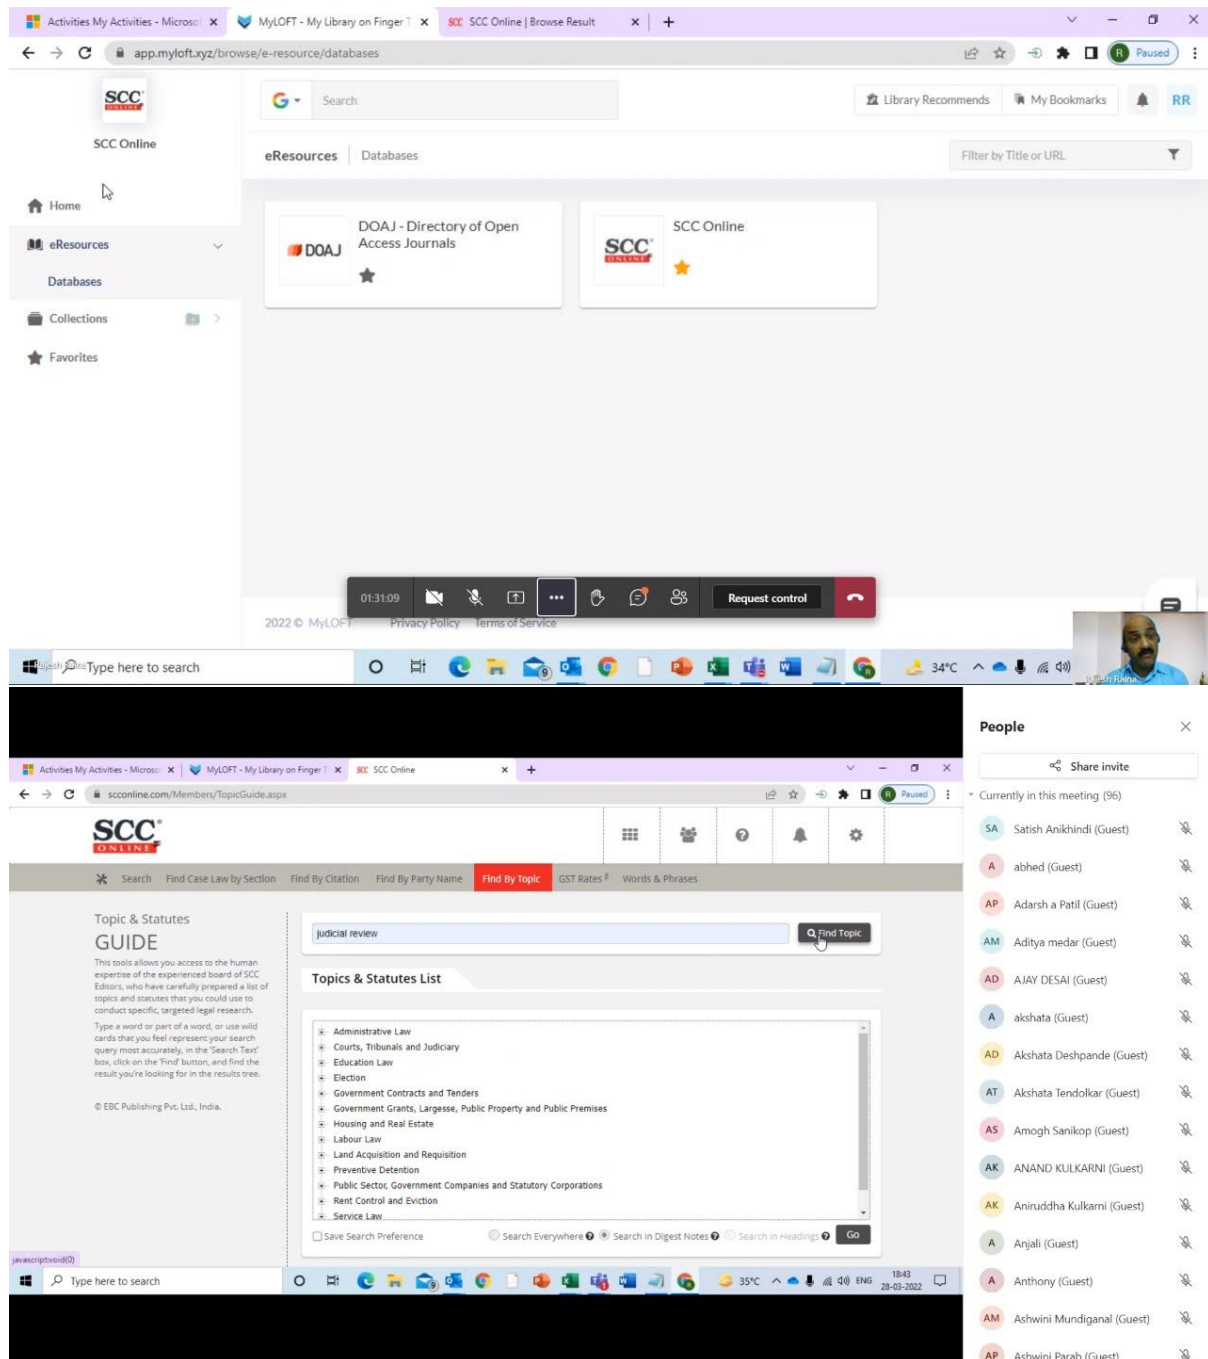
Activities My Activities - Microso ×   MyLOFT - My Library on Finger T ×   SCC Online | Browse Result ×   +

app.myloft.xyz/browse/e-resource/databases

Paused

SCC ONLINE

SCC Online

Search

Library Recommends   My Bookmarks   RR

eResources   Databases

Filter by Title or URL

Home

eResources

Databases

Collections

Favorites

DOAJ

DOAJ - Directory of Open Access Journals

SCC ONLINE

SCC Online

01:31:09

Request control

2022 © MyLOFT   Privacy Policy   Terms of Service

Type here to search

34°C

Rajesh Raina

People

Share invite

Currently in this meeting (96)

SA Satish Anikhindi (Guest)
A abhed (Guest)
AP Adarsh a Patil (Guest)
AM Aditya medar (Guest)
AD AJAY DESAI (Guest)
A akshata (Guest)
AD Akshata Deshpande (Guest)
AT Akshata Tendolkar (Guest)
AS Amogh Sanikop (Guest)
AK ANAND KULKARNI (Guest)
AK Aniruddha Kulkarni (Guest)
A Anjali (Guest)
A Anthony (Guest)
AM Ashwini Mundiganal (Guest)
AP Ashwini Parab (Guest)

Activities My Activities - Microso ×   MyLOFT - My Library on Finger T ×   SCC Online ×   +

scconline.com/Members/TopicGuide.aspx

Paused

SCC ONLINE

Search   Find Case Law by Section   Find By Citation   Find By Party Name   Find By Topic   GST Rates   Words & Phrases

Topic & Statutes

GUIDE

This tools allows you access to the human expertise of the experienced board of SCC Editors, who have carefully prepared a list of topics and statutes that you could use to conduct specific, targeted legal research.

Type a word or part of a word, or use wild cards that you feel represent your search query most accurately, in the 'Search Text' box, click on the 'Find' button, and find the result you're looking for in the results tree.

© EBC Publishing Pvt. Ltd., India.

judicial review

Find Topic

Topics & Statutes List

Administrative Law
Courts, Tribunals and Judiciary
Education Law
Election
Government Contracts and Tenders
Government Grants, Largesse, Public Property and Public Premises
Housing and Real Estate
Labour Law
Land Acquisition and Requisition
Preventive Detention
Public Sector, Government Companies and Statutory Corporations
Rent Control and Eviction
Service Law

Save Search Preference   Search Everywhere   Search in Digest Notes   Search in Headings   Go

javascript:void(0)

Type here to search

35°C   ENG   18:43 28-03-2022